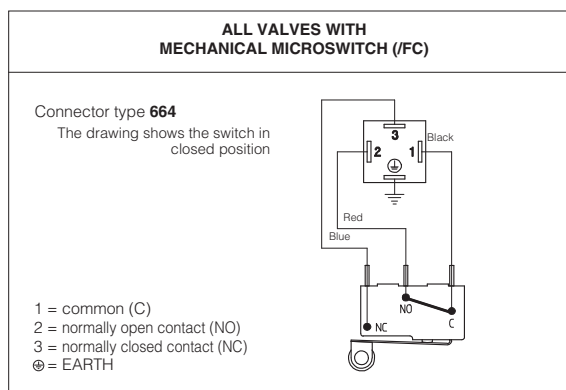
ALL VALVES WITH
MECHANICAL MICROSWITCH (/FC)

Connector type **664**

The drawing shows the switch in closed position

3
2
1
Black
Red
Blue
NO
NC
C

1 = common (C)
2 = normally open contact (NO)
3 = normally closed contact (NC)
⊕ = EARTH